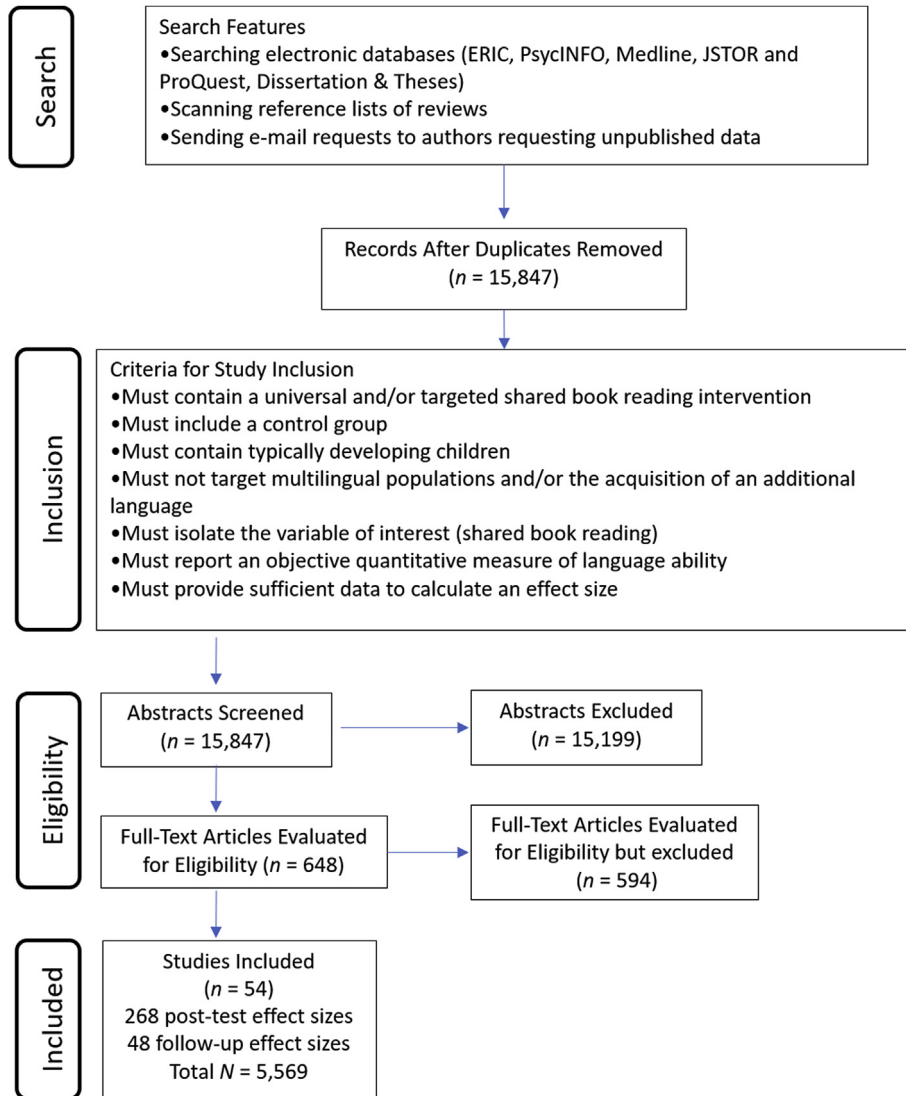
Search

Search Features
•Searching electronic databases (ERIC, PsycINFO, Medline, JSTOR and ProQuest, Dissertation & Theses)
•Scanning reference lists of reviews
•Sending e-mail requests to authors requesting unpublished data

Records After Duplicates Removed
($n$ = 15,847)

Inclusion

Criteria for Study Inclusion
•Must contain a universal and/or targeted shared book reading intervention
•Must include a control group
•Must contain typically developing children
•Must not target multilingual populations and/or the acquisition of an additional language
•Must isolate the variable of interest (shared book reading)
•Must report an objective quantitative measure of language ability
•Must provide sufficient data to calculate an effect size

Eligibility

Abstracts Screened
($n$ = 15,847)

Abstracts Excluded
($n$ = 15,199)

Full-Text Articles Evaluated for Eligibility ($n$ = 648)

Full-Text Articles Evaluated for Eligibility but excluded
($n$ = 594)

Included

Studies Included
($n$ = 54)
268 post-test effect sizes
48 follow-up effect sizes
Total $N$ = 5,569